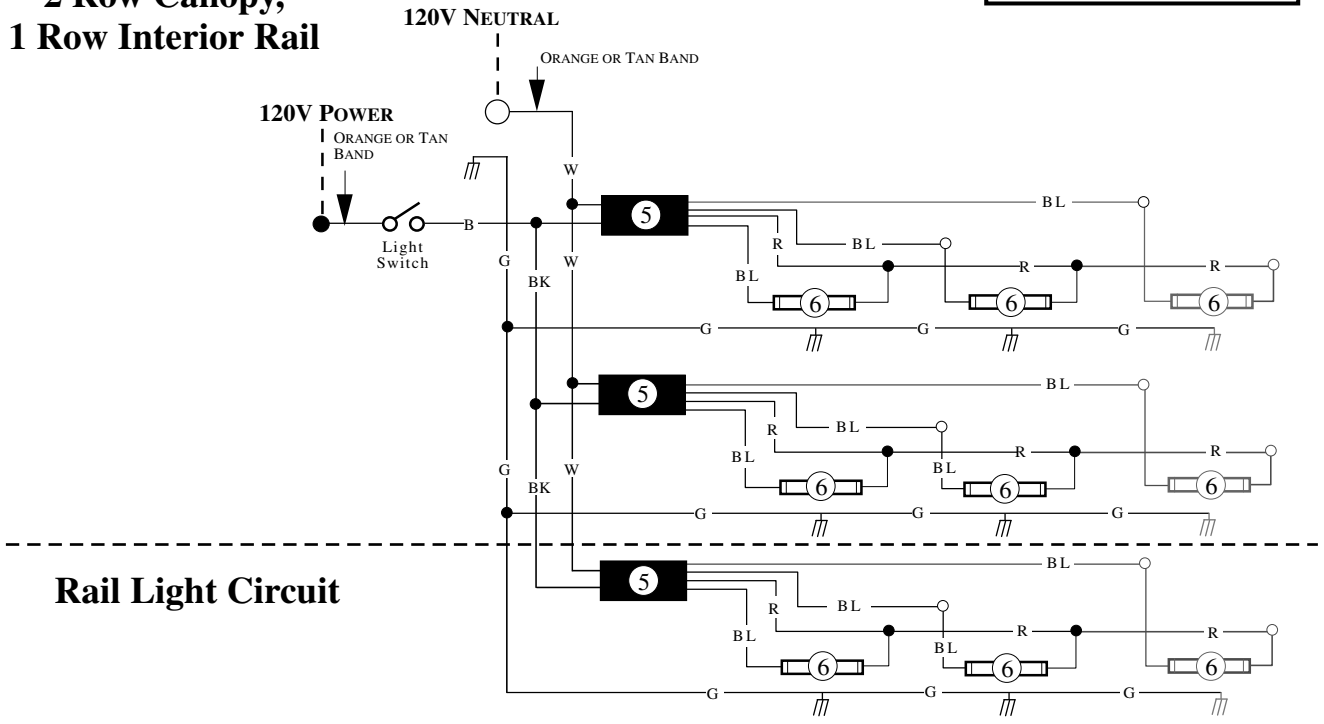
2 Row Canopy,
1 Row Interior Rail

120V NEUTRAL

ORANGE OR TAN BAND

120V POWER
ORANGE OR TAN BAND

Light Switch

B

W

G

BK

W

5

BL

BL

R

BL

R

R

6

6

6

G

G

G

5

BL

BL

R

BL

BL

R

R

6

6

6

G

BK

W

G

G

G

Rail Light Circuit

5

BL

BL

R

BL

BL

R

R

6

6

6

G

G

G